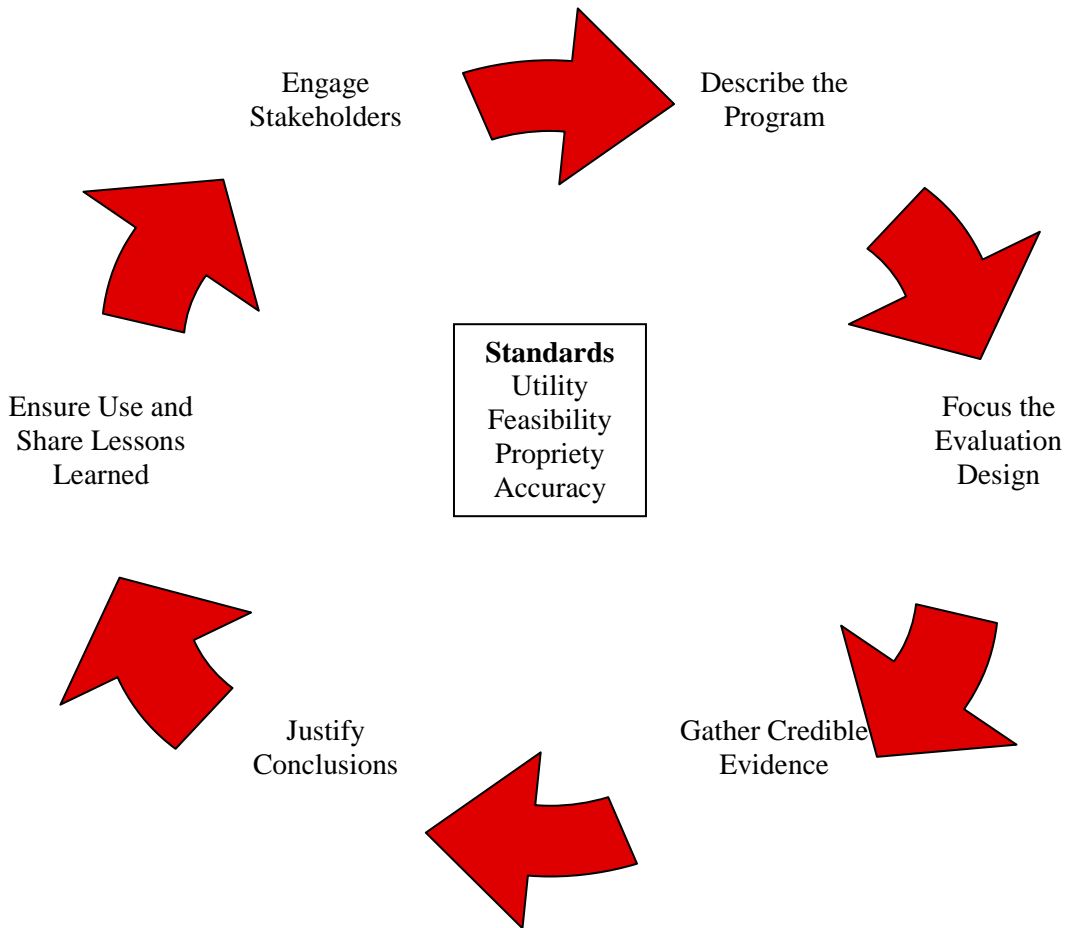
Engage Stakeholders

Describe the Program

Focus the Evaluation Design

Gather Credible Evidence

Justify Conclusions

Ensure Use and Share Lessons Learned

**Standards**
Utility
Feasibility
Propriety
Accuracy